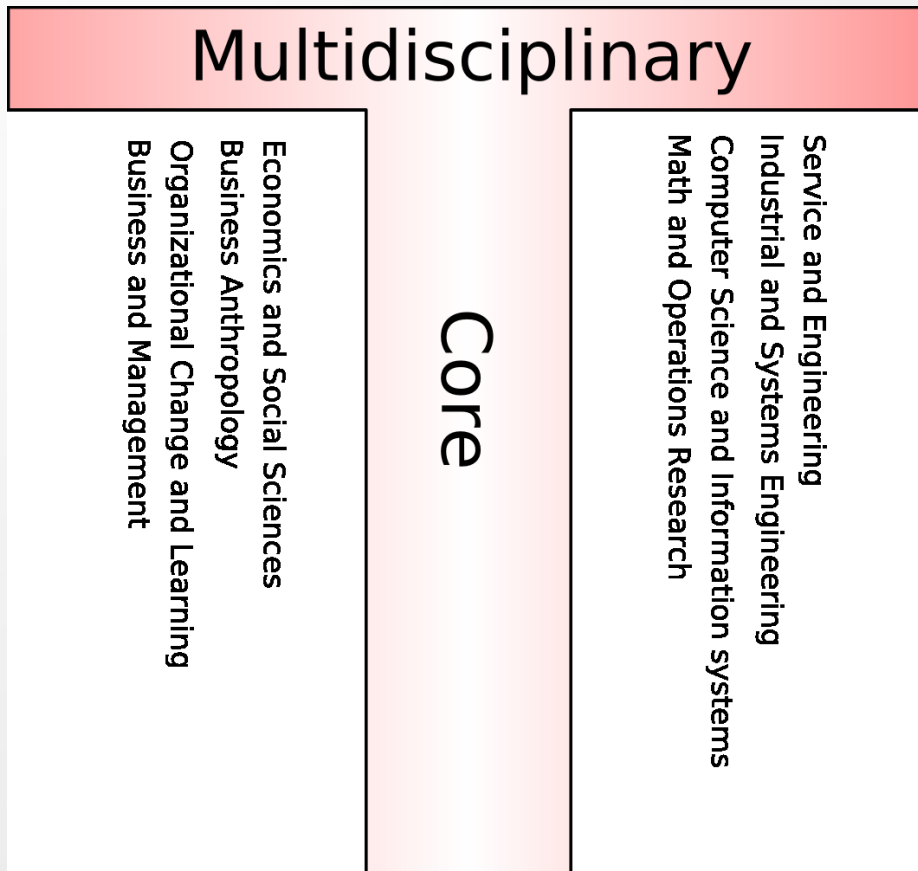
Multidisciplinary

Economics and Social Sciences
Business Anthropology
Organizational Change and Learning
Business and Management

Core

Service and Engineering
Industrial and Systems Engineering
Computer Science and Information systems
Math and Operations Research